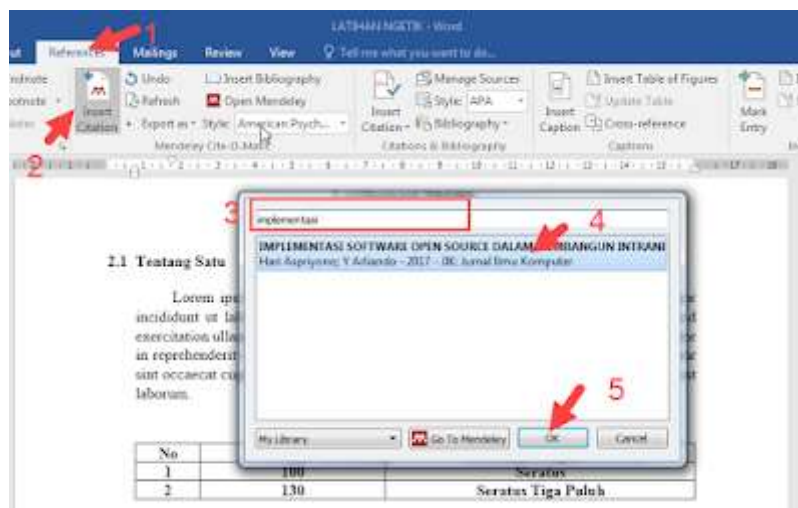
LATIHAN NGETIK - Word

ut References Mailings Review View Tell me what you want to do...

1

ndnote
otnote
Insert Citation
Undo
Refresh
Export as
Style: American Psych...
Insert Bibliography
Open Mendeley
Mendeley Cite-O-Matic
Insert Citation
Manage Sources
Style: APA
Bibliography
Citations & Bibliography
Insert Caption
Insert Table of Figures
Update Table
Cross-reference
Captions
Mark Entry

2

3

implementasi

4

IMPLEMENTASI SOFTWARE OPEN SOURCE DALAM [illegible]BANGUN INTRANI
Hari Aspriyono; Y Arfiando - 2017 - JIK: Jurnal Ilmu Komputer

2.1 Tentang Satu

Lorem ip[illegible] incididunt ut la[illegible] exercitation ulla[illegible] in reprehenderit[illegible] sint occaecat cu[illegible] laborum.

5

My Library
Go To Mendeley
OK
Cancel

| No | | |
|---|---|---|
| 1 | 100 | Seratus |
| 2 | 130 | Seratus Tiga Puluh |